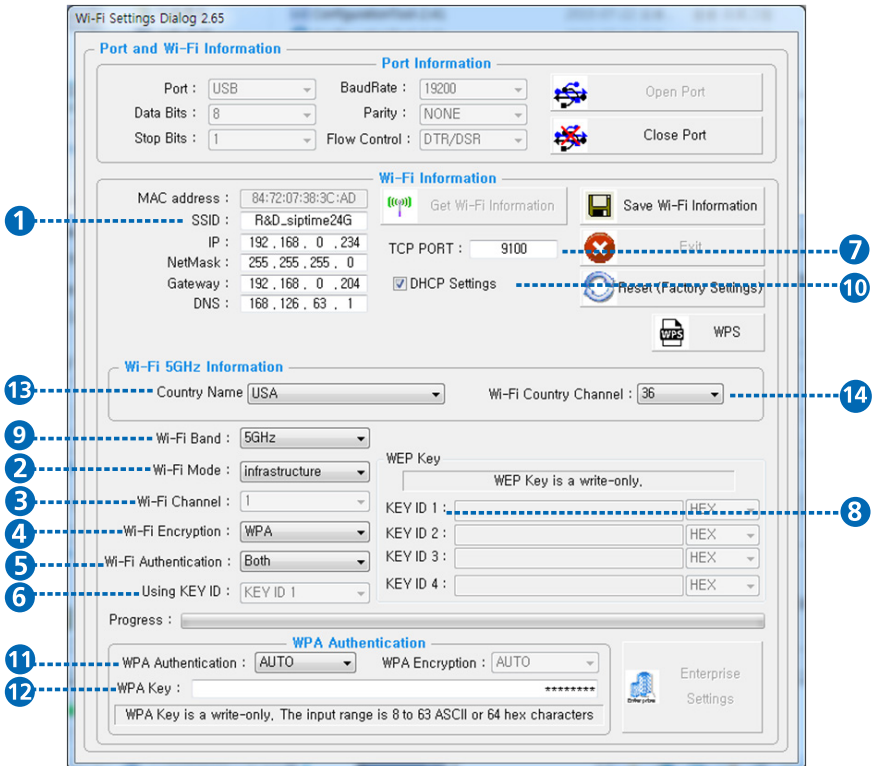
Wi-Fi Settings Dialog 2.65

Port and Wi-Fi Information

Port Information

Port : USB
BaudRate : 19200
Open Port
Data Bits : 8
Parity : NONE
Stop Bits : 1
Flow Control : DTR/DSR
Close Port

Wi-Fi Information

MAC address : 84:72:07:38:3C:AD
Get Wi-Fi Information
Save Wi-Fi Information
1 SSID : R&D_siptime24G
IP : 192 . 168 . 0 . 234
TCP PORT : 9100
Exit 7
NetMask : 255 . 255 . 255 . 0
Gateway : 192 . 168 . 0 . 204
DHCP Settings
Reset (Factory Settings) 10
DNS : 168 . 126 . 63 . 1
WPS

Wi-Fi 5GHz Information
13 Country Name USA
Wi-Fi Country Channel : 36 14

9 Wi-Fi Band : 5GHz
2 Wi-Fi Mode : infrastructure
3 Wi-Fi Channel : 1
4 Wi-Fi Encryption : WPA
5 Wi-Fi Authentication : Both
6 Using KEY ID : KEY ID 1

WEP Key
WEP Key is a write-only.
KEY ID 1 : HEX 8
KEY ID 2 : HEX
KEY ID 3 : HEX
KEY ID 4 : HEX

Progress :

WPA Authentication
11 WPA Authentication : AUTO
WPA Encryption : AUTO
12 WPA Key : ********
WPA Key is a write-only. The input range is 8 to 63 ASCII or 64 hex characters
Enterprise Settings